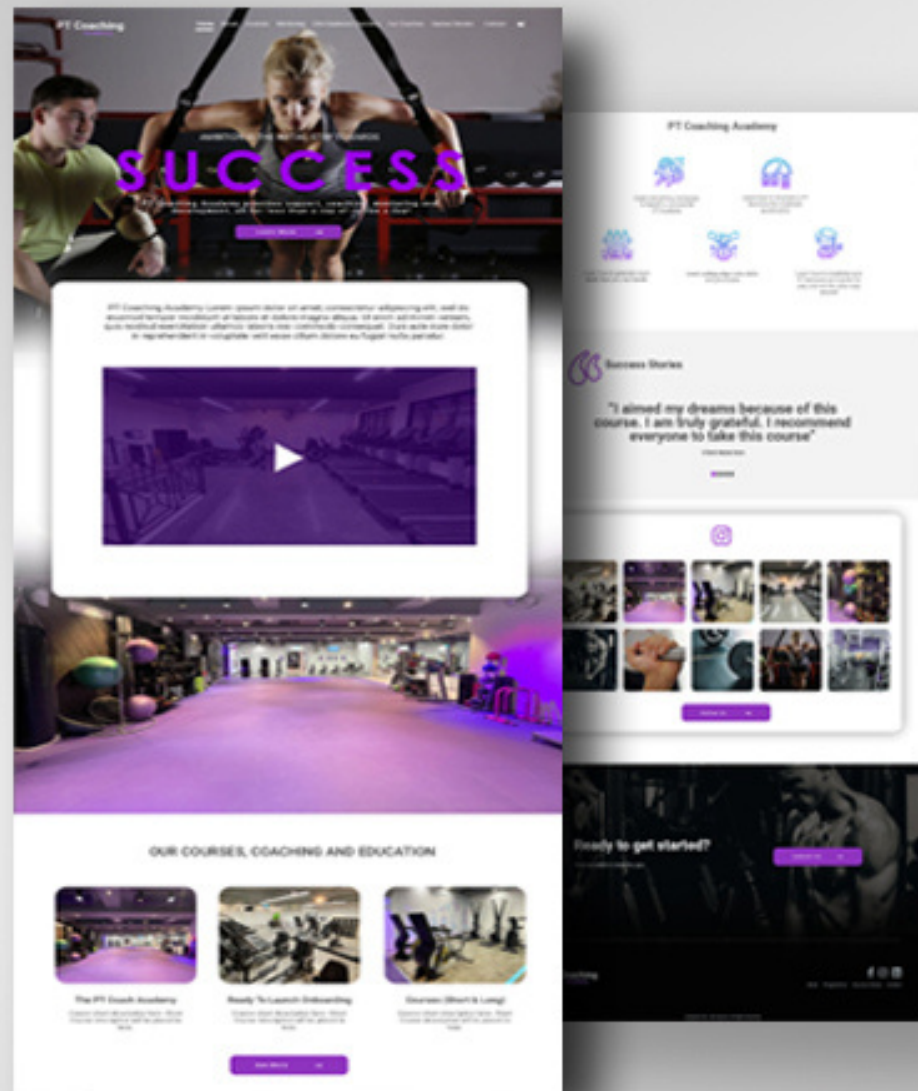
PT Coaching

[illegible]

SUCCESS

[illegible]

PT Coaching Academy Lorem ipsum dolor sit amet, consectetur adipiscing elit, sed do eiusmod tempor incididunt ut labore et dolore magna aliqua. Ut enim ad minim veniam, quis nostrud exercitation ullamco laboris nisi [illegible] commodo consequat. Duis aute irure dolor in reprehenderit in voluptate velit esse cillum dolore eu fugiat nulla pariatur.

OUR COURSES, COACHING AND EDUCATION

The PT Coach Academy

Ready To Launch Onboarding

Courses (Short & Long)

PT Coaching Academy

Success Stories

"I aimed my dreams because of this course. I am truly grateful. I recommend everyone to take this course"

Ready to get started?